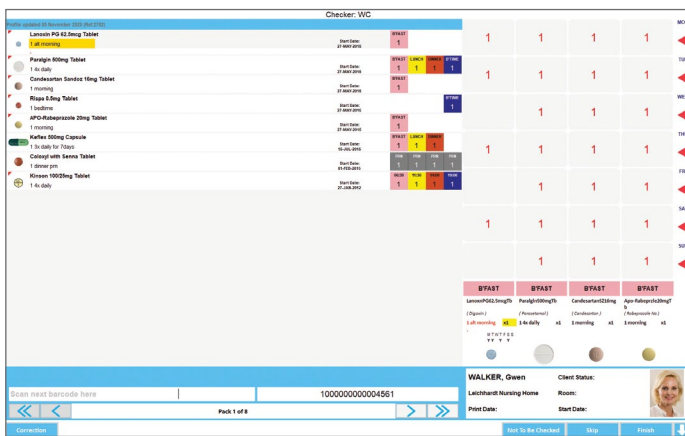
Checker: WC

Profile updated 05 November 2015 (Ref:2702)

Lanoxin PG 62.5mcg Tablet
1 alt morning
Start Date: 27-MAY-2015
B'FAST 1

Paralgin 500mg Tablet
1 4x daily
Start Date: 27-MAY-2015
B'FAST 1 LUNCH 1 DINNER 1 B'TIME 1

Candesartan Sandoz 16mg Tablet
1 morning
Start Date: 27-MAY-2015
B'FAST 1

Rispa 0.5mg Tablet
1 bedtime
Start Date: 27-MAY-2015
B'TIME 1

APO-Rabeprazole 20mg Tablet
1 morning
Start Date: 27-MAY-2015
B'FAST 1

Keflex 500mg Capsule
1 3x daily for 7days
Start Date: 15-JUL-2015
B'FAST 1 LUNCH 1 DINNER 1

Coloxyl with Senna Tablet
1 dinner pm
Start Date: 01-FEB-2015
1 1 1 1

Kinson 100/25mg Tablet
1 4x daily
Start Date: 27-JUL-2012
1 1 1 1

1 1 1 1
1 1 1 1
1 1 1
1 1 1 1
1 1 1
1 1 1 1
1 1 1

MO
TU
WE
TH
FR
SA
SU

B'FAST B'FAST B'FAST B'FAST

LanoxinPG62.5mcgTb ( Digoxin ) 1 alt morning x1 M T W T F S S Y Y Y Y
Paralgin500mgTb ( Paracetamol ) 1 4x daily x1
CandesartanS16mg ( Candesartan ) 1 morning x1
Apo-RabeprzIe20mgTb ( Rabeprazole So ) 1 morning x1

Scan next barcode here
1000000000004561
Pack 1 of 8

WALKER, Gwen
Leichhardt Nursing Home
Print Date:
Client Status:
Room:
Start Date:

Correction
Not To Be Checked
Skip
Finish